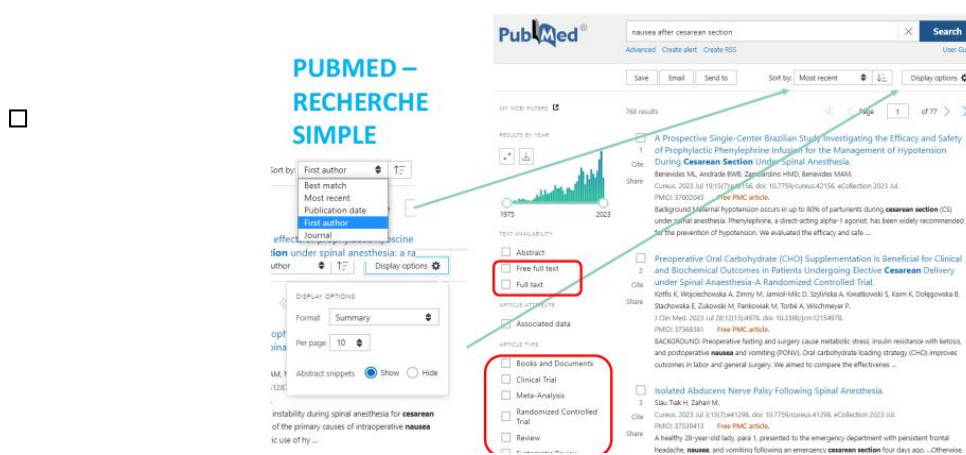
PUBMED – RECHERCHE SIMPLE

Sort by: First author
Best match
Most recent
Publication date
First author
Journal

effec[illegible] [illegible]scine
tion under spinal anesthesia: a ra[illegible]

uthor
Display options

DISPLAY OPTIONS
Format Summary
Per page 10
Abstract snippets Show Hide

oph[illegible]
pina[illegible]
M, N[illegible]
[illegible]128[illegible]

instability during spinal anesthesia for cesarean of the primary causes of intraoperative nausea ic use of hy ...

PubMed®
nausea after cesarean section
Search
Advanced Create alert Create RSS
User Gu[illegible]

Save Email Send to
Sort by: Most recent
Display options

MY NCBI FILTERS
768 results
Page 1 of 77

RESULTS BY YEAR
1975 2023

TEXT AVAILABILITY
Abstract
Free full text
Full text

ARTICLE ATTRIBUTE
Associated data

ARTICLE TYPE
Books and Documents
Clinical Trial
Meta-Analysis
Randomized Controlled Trial
Review
Systematic Review

1
Cite
Share
A Prospective Single-Center Brazilian Study Investigating the Efficacy and Safety of Prophylactic Phenylephrine Infusion for the Management of Hypotension During Cesarean Section Under Spinal Anesthesia.
Benevides ML, Andrade BWB, Zambardino HMD, Benevides MAM.
Cureus. 2023 Jul 15;15(7):e42156. doi: 10.7759/cureus.42156. eCollection 2023 Jul.
PMID: 37602045 Free PMC article.
Background Maternal hypotension occurs in up to 80% of parturients during cesarean section (CS) under spinal anesthesia. Phenylephrine, a direct-acting alpha-1 agonist, has been widely recommended for the prevention of hypotension. We evaluated the efficacy and safe ...

2
Cite
Share
Preoperative Oral Carbohydrate (CHO) Supplementation Is Beneficial for Clinical and Biochemical Outcomes in Patients Undergoing Elective Cesarean Delivery under Spinal Anaesthesia-A Randomized Controlled Trial.
Kotfis K, Wojciechowska A, Zimny M, Jamiol-Milc D, Szylińska A, Kwiatkowski S, Kaim K, Dołęgowska B, Stachowska E, Żukowski M, Pankowiak M, Torbé A, Wischmeyer P.
J Clin Med. 2023 Jul 28;12(15):4978. doi: 10.3390/jcm12154978.
PMID: 37568381 Free PMC article.
BACKGROUND: Preoperative fasting and surgery cause metabolic stress, insulin resistance with ketosis, and postoperative nausea and vomiting (PONV). Oral carbohydrate loading strategy (CHO) improves outcomes in labor and general surgery. We aimed to compare the effectivenes ...

3
Cite
Share
Isolated Abducens Nerve Palsy Following Spinal Anesthesia.
Siau Tiak H, Zahari M.
Cureus. 2023 Jul 3;15(7):e41298. doi: 10.7759/cureus.41298. eCollection 2023 Jul.
PMID: 37539413 Free PMC article.
A healthy 28-year-old lady, para 1, presented to the emergency department with persistent frontal headache, nausea, and vomiting following an emergency cesarean section four days ago. ...Otherwise